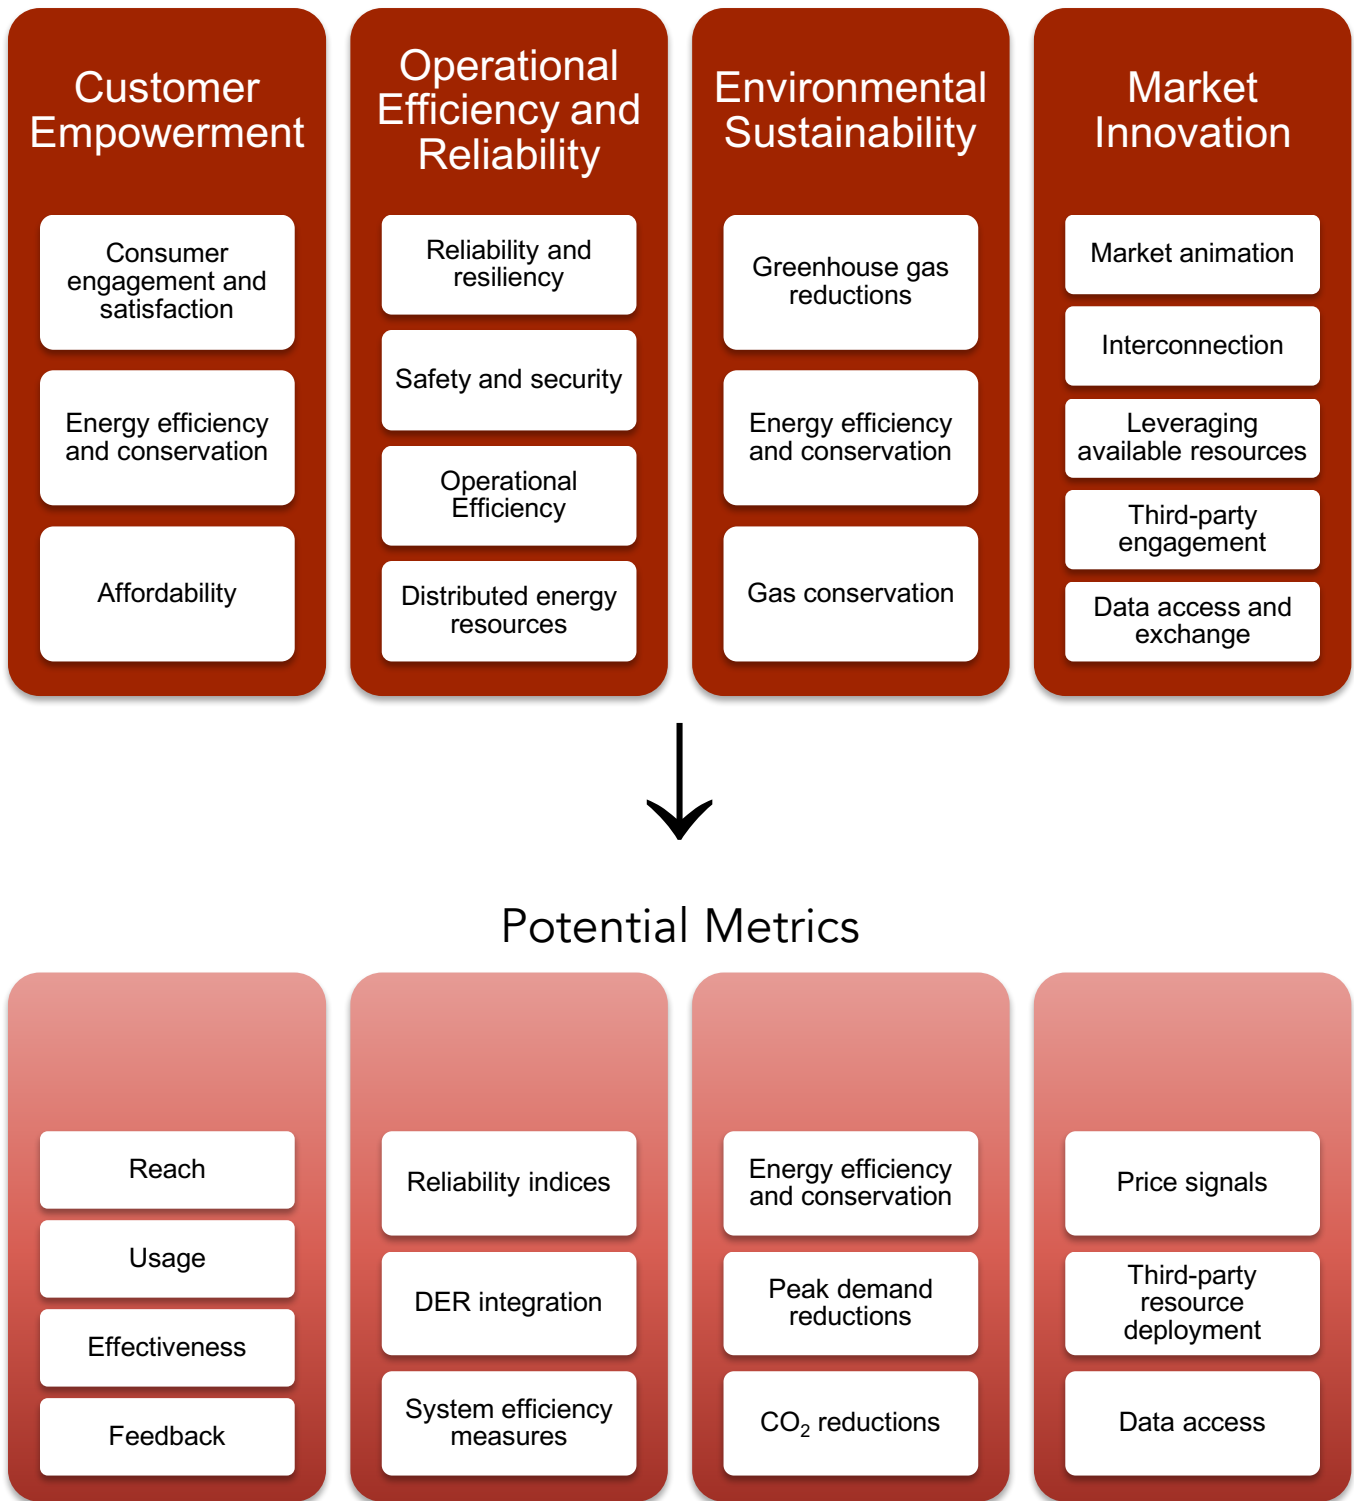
Customer Empowerment

Consumer engagement and satisfaction

Energy efficiency and conservation

Affordability

Operational Efficiency and Reliability

Reliability and resiliency

Safety and security

Operational Efficiency

Distributed energy resources

Environmental Sustainability

Greenhouse gas reductions

Energy efficiency and conservation

Gas conservation

Market Innovation

Market animation

Interconnection

Leveraging available resources

Third-party engagement

Data access and exchange

Potential Metrics

Reach

Usage

Effectiveness

Feedback

Reliability indices

DER integration

System efficiency measures

Energy efficiency and conservation

Peak demand reductions

$CO_2$ reductions

Price signals

Third-party resource deployment

Data access